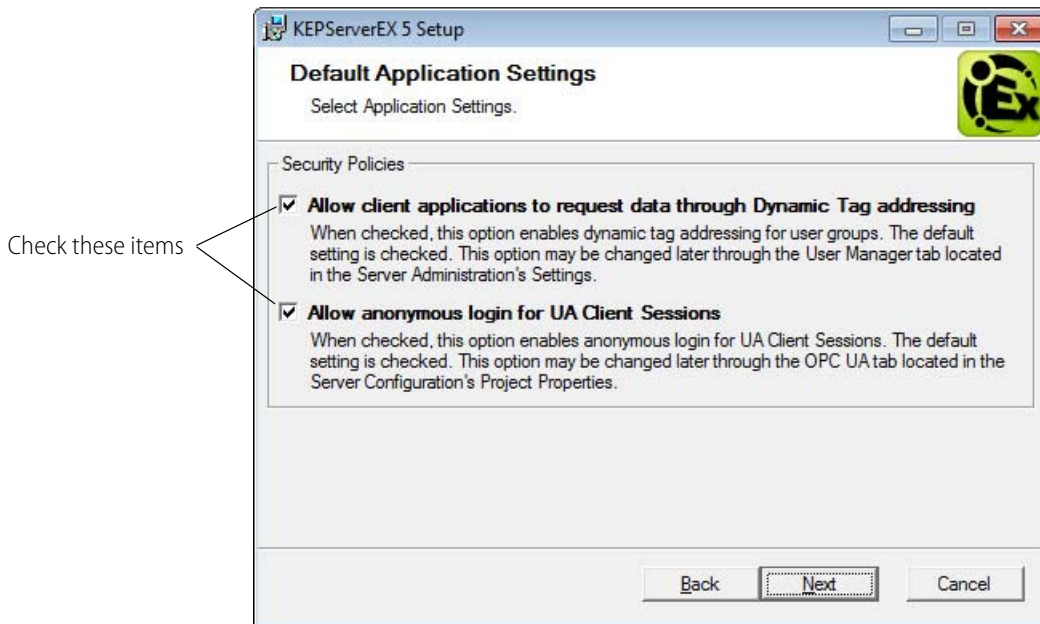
KEPServerEX 5 Setup

Default Application Settings

Select Application Settings.

Security Policies

Check these items

☑ Allow client applications to request data through Dynamic Tag addressing

When checked, this option enables dynamic tag addressing for user groups. The default setting is checked. This option may be changed later through the User Manager tab located in the Server Administration's Settings.

☑ Allow anonymous login for UA Client Sessions

When checked, this option enables anonymous login for UA Client Sessions. The default setting is checked. This option may be changed later through the OPC UA tab located in the Server Configuration's Project Properties.

Back Next Cancel